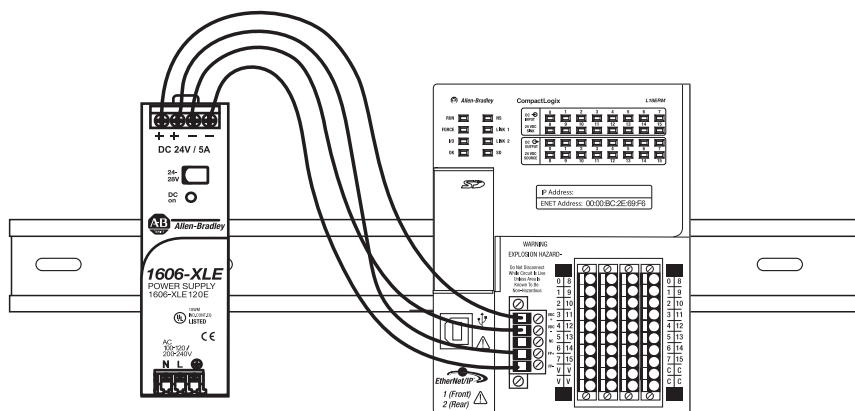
+ + – –
DC 24V / 5A
24-28V
DC on
Allen-Bradley
1606-XLE
POWER SUPPLY
1606-XLE120E
LISTED
CE
AC 100-120 / 200-240V
N L
Allen-Bradley
CompactLogix
L16ERM
RUN
FORCE
I/O
OK
NS
LINK 1
LINK 2
SD
DC INPUT
24 VDC SINK
DC OUTPUT
24 VDC SOURCE
0 1 2 3 4 5 6 7
8 9 10 11 12 13 14 15
0 1 2 3 4 5 6 7
8 9 10 11 12 13 14 15
IP Address:
ENET Address: 00:00:BC:2E:69:F6
WARNING
EXPLOSION HAZARD-
Do Not Disconnect While Circuit Is Live Unless Area Is Known To Be Non-Hazardous
EtherNet/IP
1 (Front)
2 (Rear)
0 8
1 9
2 10
3 11
4 12
5 13
6 14
7 15
V V
0 8
1 9
2 10
3 11
4 12
5 13
6 14
7 15
C C
C C